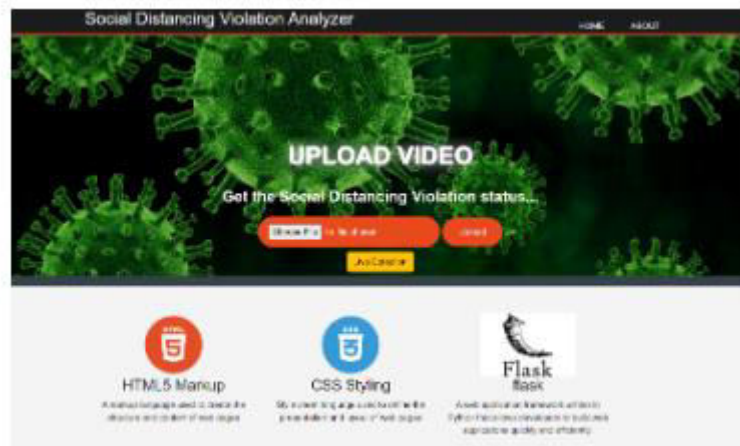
Social Distancing Violation Analyzer

HOME ABOUT

UPLOAD VIDEO

Get the Social Distancing Violation status...

Choose File No file chosen

Upload

Use Camera

HTML 5

HTML5 Markup

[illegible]

CSS 3

CSS Styling

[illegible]

Flask

flask

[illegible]